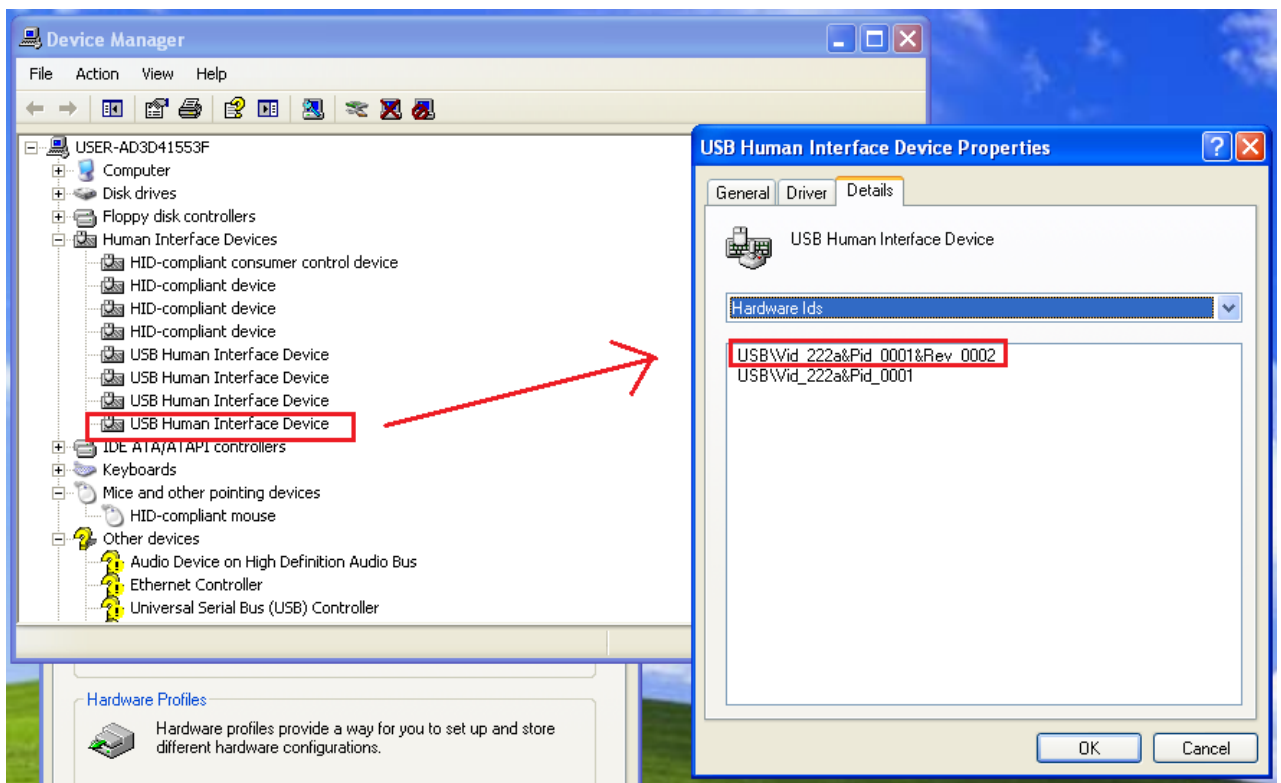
Device Manager

File Action View Help

USER-AD3D41553F
Computer
Disk drives
Floppy disk controllers
Human Interface Devices
HID-compliant consumer control device
HID-compliant device
HID-compliant device
HID-compliant device
USB Human Interface Device
USB Human Interface Device
USB Human Interface Device
USB Human Interface Device
IDE ATA/ATAPI controllers
Keyboards
Mice and other pointing devices
HID-compliant mouse
Other devices
Audio Device on High Definition Audio Bus
Ethernet Controller
Universal Serial Bus (USB) Controller

Hardware Profiles
Hardware profiles provide a way for you to set up and store different hardware configurations.

USB Human Interface Device Properties

General Driver Details

USB Human Interface Device

Hardware Ids

USB\Vid_222a&Pid_0001&Rev_0002
USB\Vid_222a&Pid_0001

OK Cancel